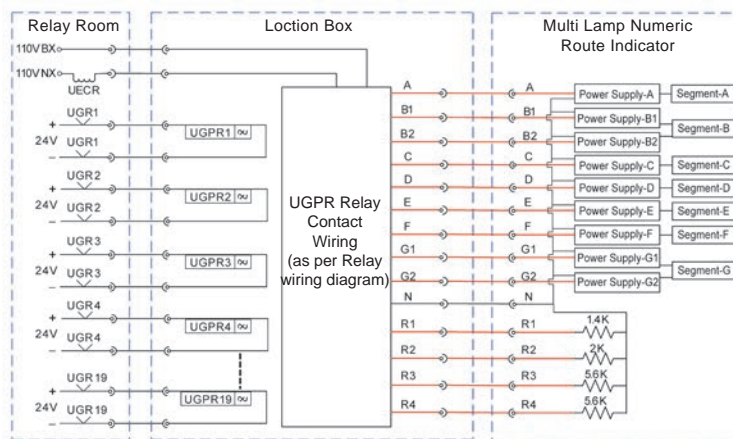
Relay Room

Loction Box

Multi Lamp Numeric Route Indicator

110VBX

110VNX

UECR

UGR1
+
24V
UGR1
−

UGPR1 ~

UGR2
+
24V
UGR2
−

UGPR2 ~

UGR3
+
24V
UGR3
−

UGPR3 ~

UGR4
+
24V
UGR4
−

UGPR4 ~

UGR 19
+
24V
UGR 19
−

UGPR19 ~

UGPR Relay Contact Wiring (as per Relay wiring diagram)

A
B1
B2
C
D
E
F
G1
G2
N
R1
R2
R3
R4

A
B1
B2
C
D
E
F
G1
G2
N
R1
R2
R3
R4

Power Supply-A
Power Supply-B1
Power Supply-B2
Power Supply-C
Power Supply-D
Power Supply-E
Power Supply-F
Power Supply-G1
Power Supply-G2

Segment-A
Segment-B
Segment-C
Segment-D
Segment-E
Segment-F
Segment-G

1.4K
2K
5.6K
5.6K